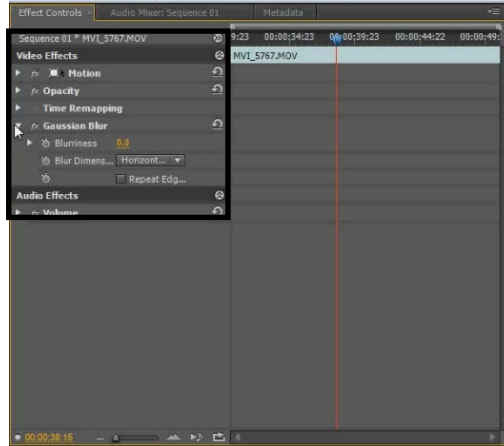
Effect Controls ×
Audio Mixer: Sequence 01
Metadata
Sequence 01 * MVI_5767.MOV
9:23
00:00:34:23
00:00:39:23
00:00:44:22
00:00:49:
MVI_5767.MOV
Video Effects
fx Motion
fx Opacity
Time Remapping
fx Gaussian Blur
Blurriness
0.0
Blur Dimens...
Horizont...
Repeat Edg...
Audio Effects
fx Volume
00:00:38:16